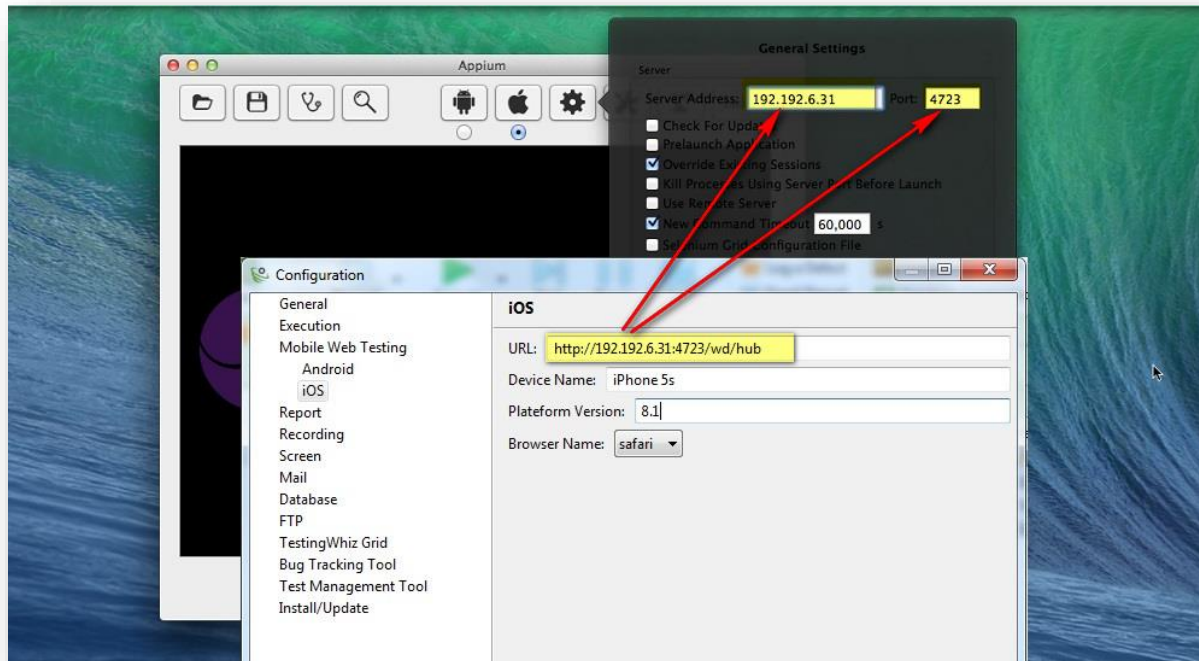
Appium

General Settings

Server

Server Address: 192.192.6.31 Port: 4723

Check For Upd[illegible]

Prelaunch App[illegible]

Override Ex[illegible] Sessions

Kill Proce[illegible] Using Server P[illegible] Before Launch

Use Re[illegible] Server

New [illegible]ommand Ti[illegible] 60,000 s

Se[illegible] Grid Configuration File

Configuration

General
Execution
Mobile Web Testing
Android
iOS
Report
Recording
Screen
Mail
Database
FTP
TestingWhiz Grid
Bug Tracking Tool
Test Management Tool
Install/Update

iOS

URL: http://192.192.6.31:4723/wd/hub

Device Name: iPhone 5s

Plateform Version: 8.1

Browser Name: safari